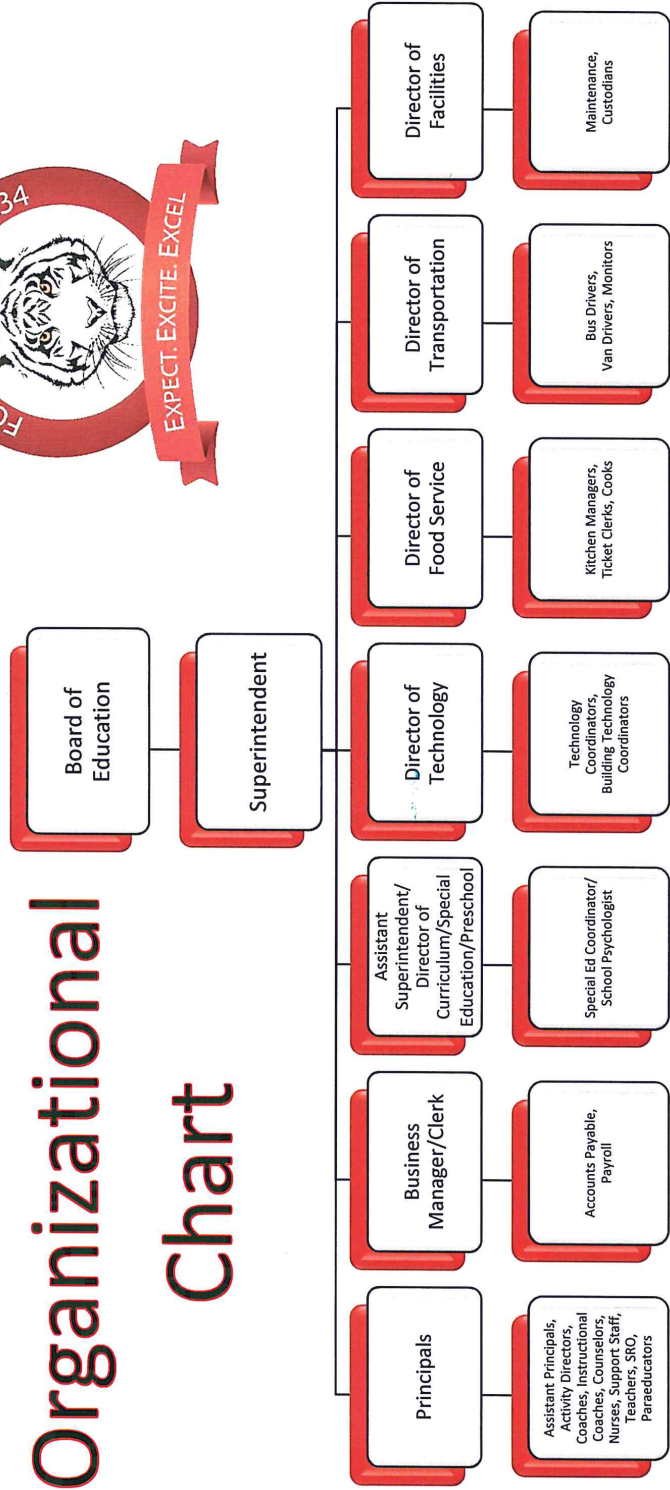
Organizational Chart

FO 34

EXPECT. EXCITE. EXCEL

Board of Education

Superintendent

Principals

Assistant Principals, Activity Directors, Coaches, Instructional Coaches, Counselors, Nurses, Support Staff, Teachers, SRO, Paraeducators

Business Manager/Clerk

Accounts Payable, Payroll

Assistant Superintendent/ Director of Curriculum/Special Education/Preschool

Special Ed Coordinator/ School Psychologist

Director of Technology

Technology Coordinators, Building Technology Coordinators

Director of Food Service

Kitchen Managers, Ticket Clerks, Cooks

Director of Transportation

Bus Drivers, Van Drivers, Monitors

Director of Facilities

Maintenance, Custodians